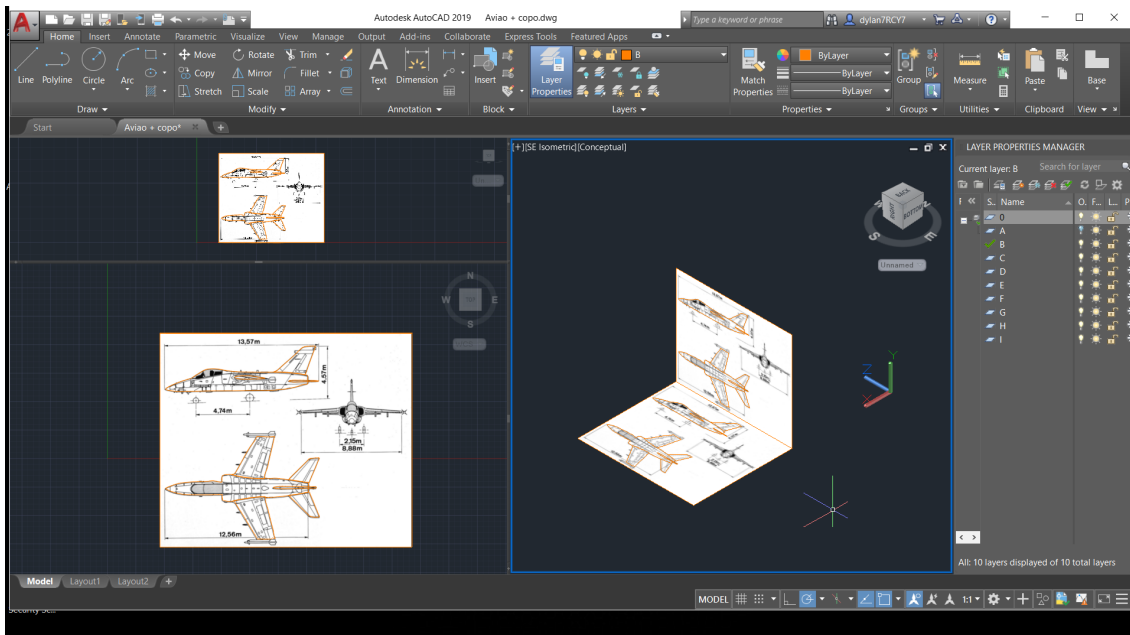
Autodesk AutoCAD 2019 Aviao + copo.dwg

Type a keyword or phrase

dylan7RCY7

Home Insert Annotate Parametric Visualize View Manage Output Add-ins Collaborate Express Tools Featured Apps

Line Polyline Circle Arc

Draw

Move Rotate Trim Copy Mirror Fillet Stretch Scale Array

Modify

Text Dimension

Annotation

Insert

Block

Layer Properties

B

Layers

Match Properties

ByLayer

ByLayer

ByLayer

Properties

Group

Groups

Measure

Utilities

Paste

Clipboard

Base

View

Start Aviao + copo*

[+][SE Isometric][Conceptual]

N W E S

TOP

Unnamed

13,57m

4,57m

4,74m

2,15m

8,88m

12,56m

LAYER PROPERTIES MANAGER

Current layer: B

Search for layer

S.. Name

O.. F... L... P

0

A

B

C

D

E

F

G

H

I

All: 10 layers displayed of 10 total layers

Model Layout1 Layout2

MODEL

1:1